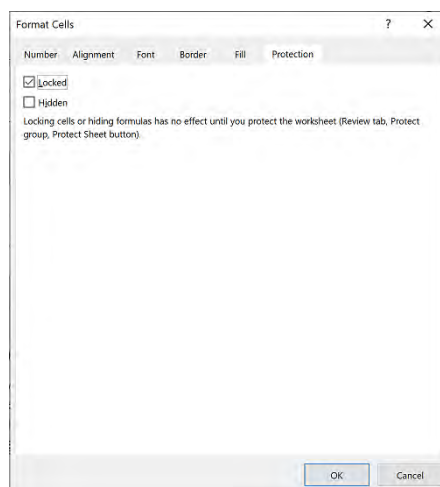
Format Cells

?

×

Number Alignment Font Border Fill Protection

Locked

Hidden

Locking cells or hiding formulas has no effect until you protect the worksheet (Review tab, Protect group, Protect Sheet button).

OK

Cancel